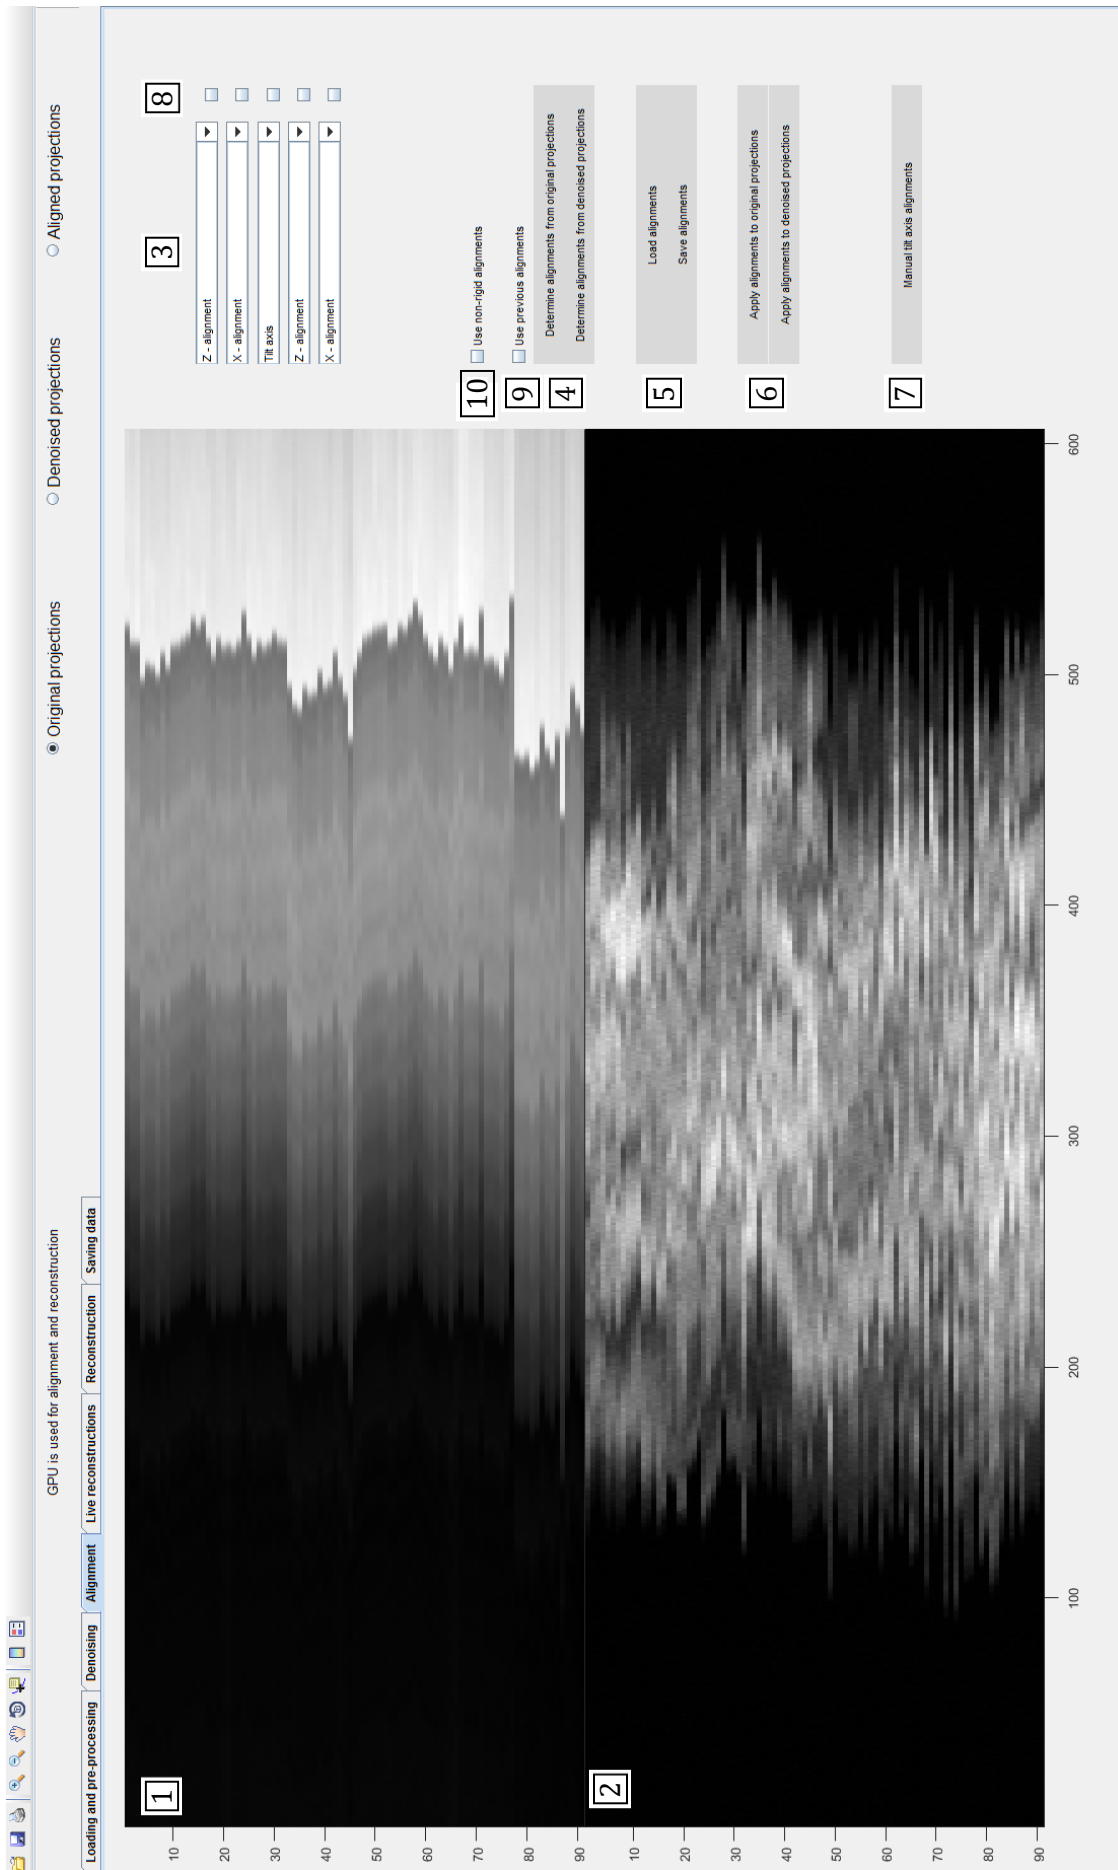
Loading and pre-processing
Denoising
Alignment
Live reconstructions
Reconstruction
Saving data

GPU is used for alignment and reconstruction

Original projections
Denoised projections
Aligned projections

1
2

10
20
30
40
50
60
70
80
90

10
20
30
40
50
60
70
80
90

100
200
300
400
500
600

3
8

Z - alignment
X - alignment
Tilt axis
Z - alignment
X - alignment

10
Use non-rigid alignments
9
Use previous alignments
4
Determine alignments from original projections
Determine alignments from denoised projections
5
Load alignments
Save alignments
6
Apply alignments to original projections
Apply alignments to denoised projections
7
Manual tilt axis alignments